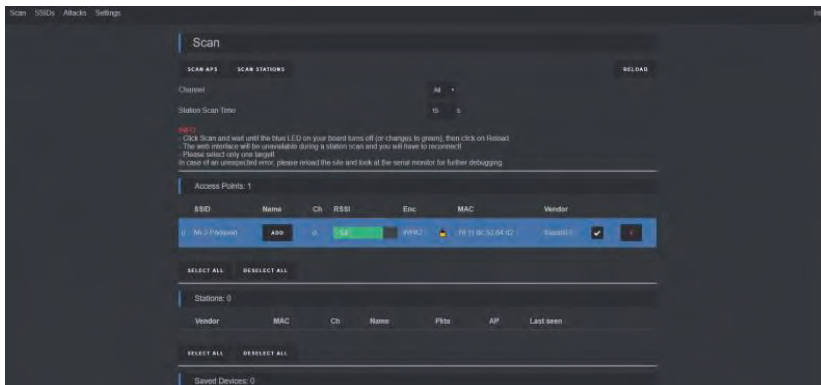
Scan SSIDs Attacks Settings

Info

Scan

SCAN APS SCAN STATIONS RELOAD

Channel All

Station Scan Time 15 s

INFO:
- Click Scan and wait until the blue LED on your board turns off (or changes to green), then click on Reload.
- The web interface will be unavailable during a station scan and you will have to reconnect!
- Please select only one target!
In case of an unexpected error, please reload the site and look at the serial monitor for further debugging.

Access Points: 1

| | SSID | Name | Ch | RSSI | Enc | | MAC | Vendor | | |
|---|---|---|---|---|---|---|---|---|---|---|
| 0 | Mi 2 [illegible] | ADD | 6 | -54 | WPA2 | | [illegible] | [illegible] | ✔ | x |

SELECT ALL DESELECT ALL

Stations: 0

| Vendor | MAC | Ch | Name | Pkts | AP | Last seen |
|---|---|---|---|---|---|---|

SELECT ALL DESELECT ALL

Saved Devices: 0